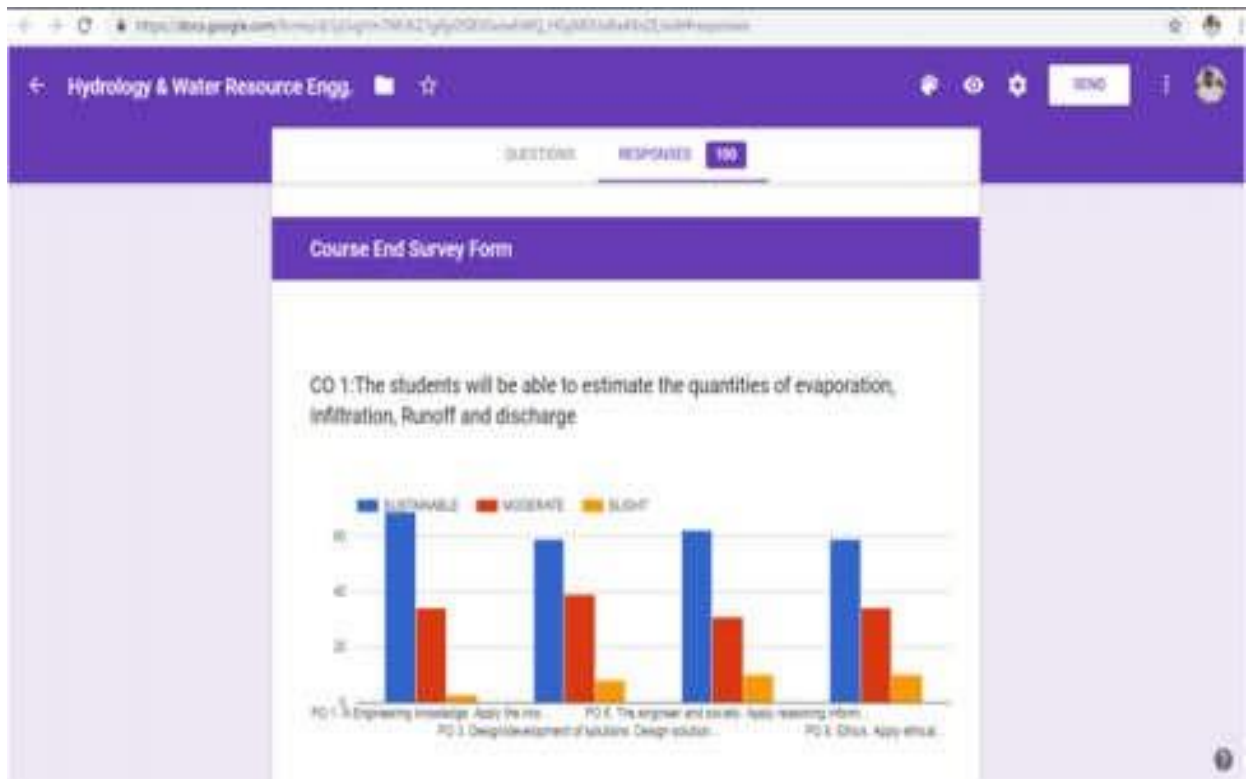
https://docs.google.com/forms/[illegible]

Hydrology & Water Resource Engg.

SEND

QUESTIONS RESPONSES 100

Course End Survey Form

CO 1:The students will be able to estimate the quantities of evaporation, infiltration, Runoff and discharge

SUSTAINABLE MODERATE SLIGHT

60

40

20

0

PO 1: Engineering knowledge: Apply the kno...
PO 3: Design/development of solutions: Design solution...
PO 6: The engineer and society: Apply reasoning inform...
PO 8: Ethics: Apply ethical...